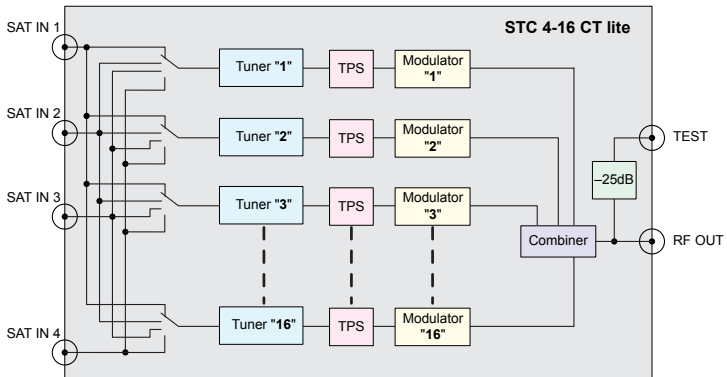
STC 4-16 CT lite

SAT IN 1

SAT IN 2

SAT IN 3

SAT IN 4

Tuner "1"

TPS

Modulator "1"

Tuner "2"

TPS

Modulator "2"

Tuner "3"

TPS

Modulator "3"

Tuner "16"

TPS

Modulator "16"

Combiner

–25dB

TEST

RF OUT